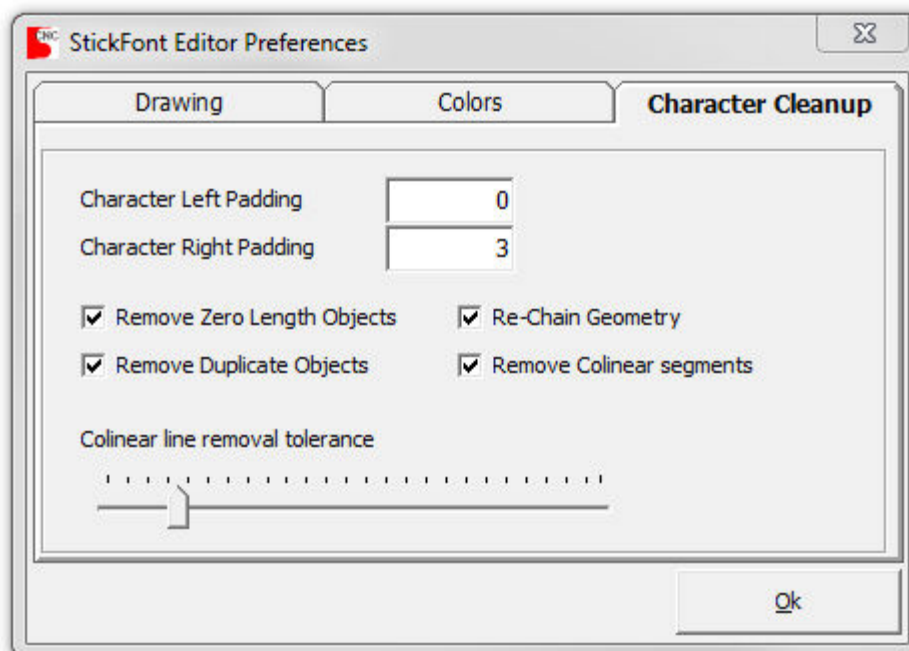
CNC StickFont Editor Preferences

Drawing
Colors
Character Cleanup

Character Left Padding 0
Character Right Padding 3

Remove Zero Length Objects
Re-Chain Geometry
Remove Duplicate Objects
Remove Colinear segments

Colinear line removal tolerance

Ok